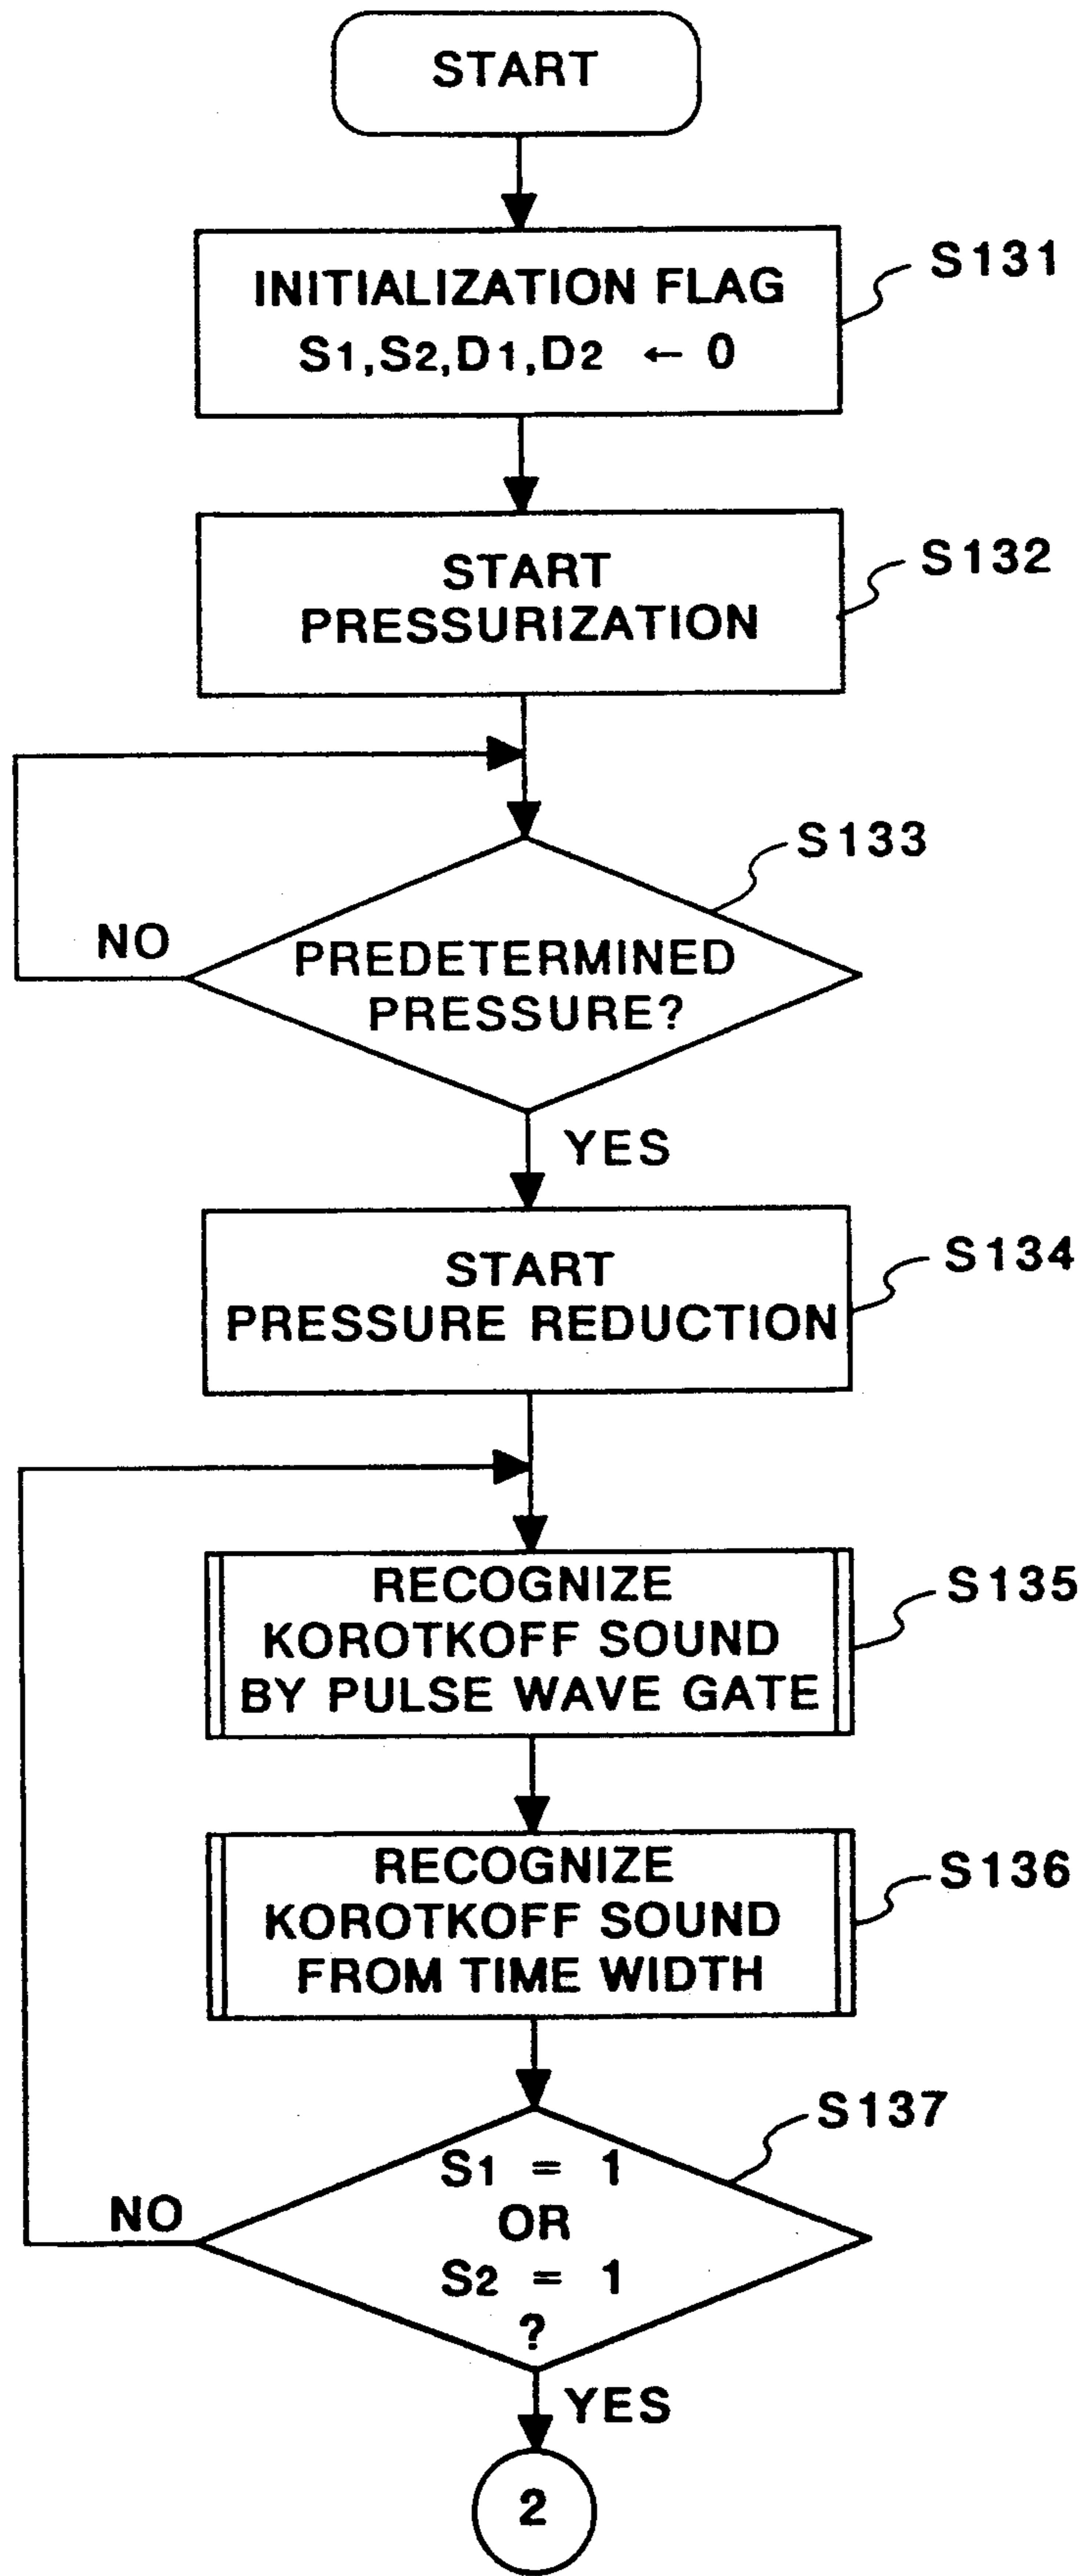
START

INITIALIZATION FLAG
$S_1, S_2, D_1, D_2 \leftarrow 0$

S131

START
PRESSURIZATION

S132

S133

NO

PREDETERMINED
PRESSURE?

YES

START
PRESSURE REDUCTION

S134

RECOGNIZE
KOROTKOFF SOUND
BY PULSE WAVE GATE

S135

RECOGNIZE
KOROTKOFF SOUND
FROM TIME WIDTH

S136

S137

NO

$S_1 = 1$
OR
$S_2 = 1$
?

YES

2